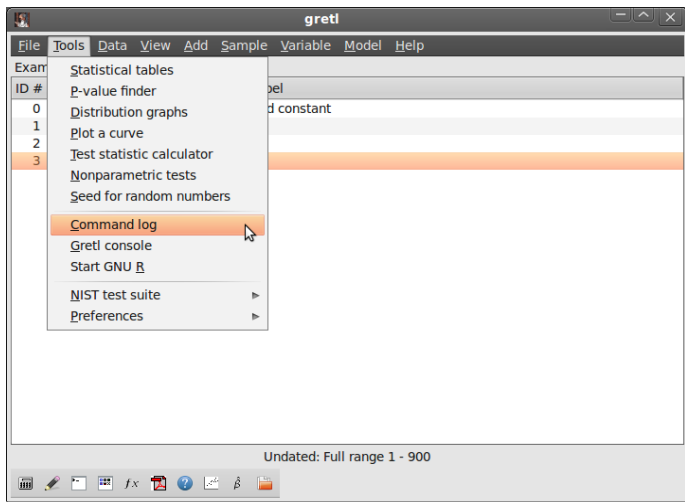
gretl

File Tools Data View Add Sample Variable Model Help

Exam

ID #

0

1

2

3

bel

d constant

Statistical tables
P-value finder
Distribution graphs
Plot a curve
Test statistic calculator
Nonparametric tests
Seed for random numbers

Command log
Gretl console
Start GNU R

NIST test suite
Preferences

Undated: Full range 1 - 900